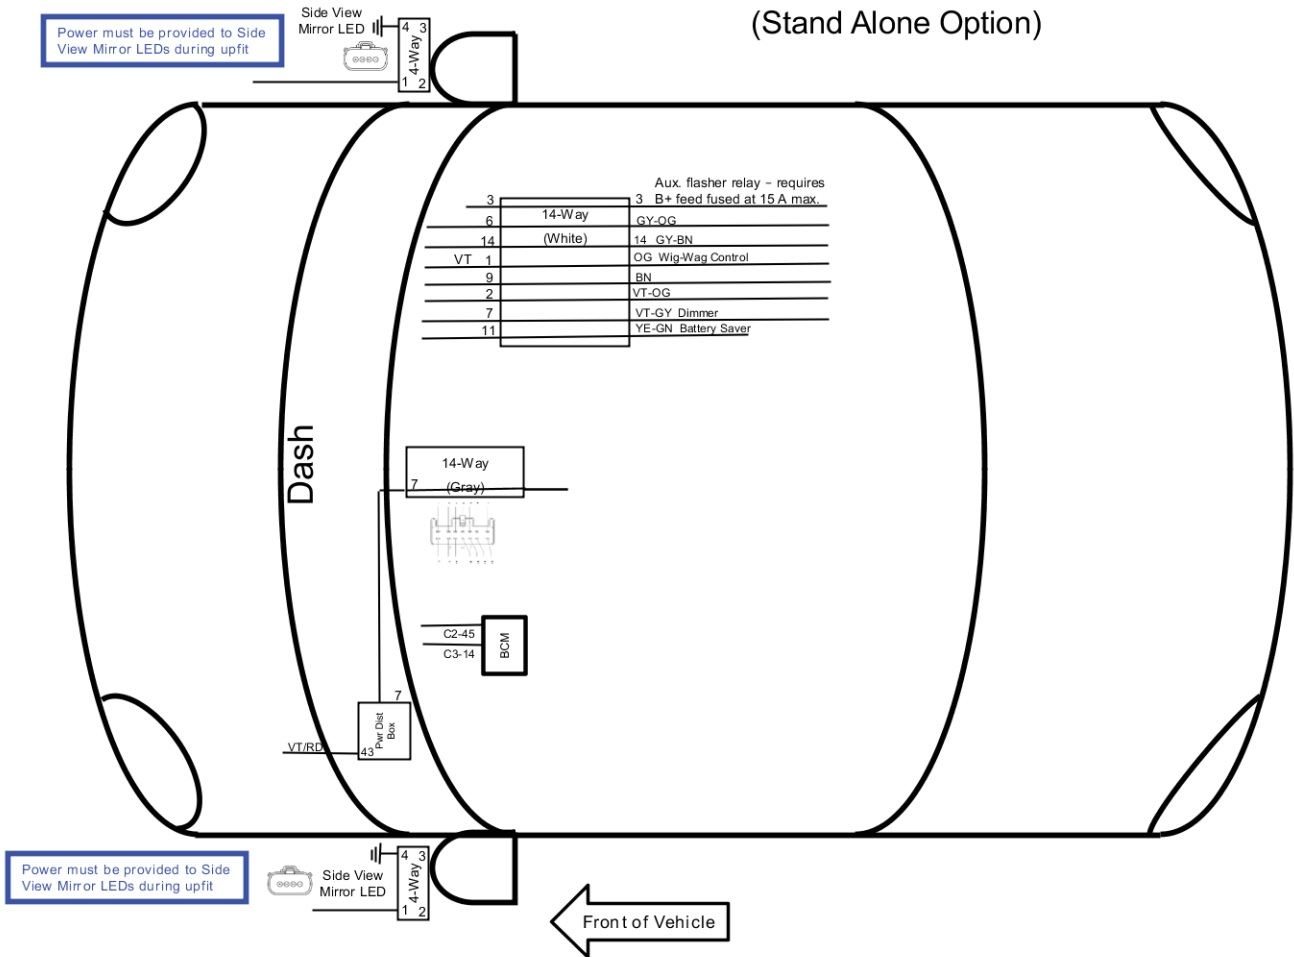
Power must be provided to Side View Mirror LEDs during upfit

Side View Mirror LED

4 3
4-Way
1 2

(Stand Alone Option)

Aux. flasher relay – requires

| | 14-Way | |
|---|---|---|
| 3 | | 3 B+ feed fused at 15 A max. |
| 6 | 14-Way | GY-OG |
| 14 | (White) | 14 GY-BN |
| VT 1 | | OG Wig-Wag Control |
| 9 | | BN |
| 2 | | VT-OG |
| 7 | | VT-GY Dimmer |
| 11 | | YE-GN Battery Saver |

Dash

14-Way
7 (Gray)

C2-45
C3-14
BCM

7
Pwr Dist Box
VT/RD 43

Power must be provided to Side View Mirror LEDs during upfit

Side View Mirror LED

4 3
4-Way
1 2

Front of Vehicle